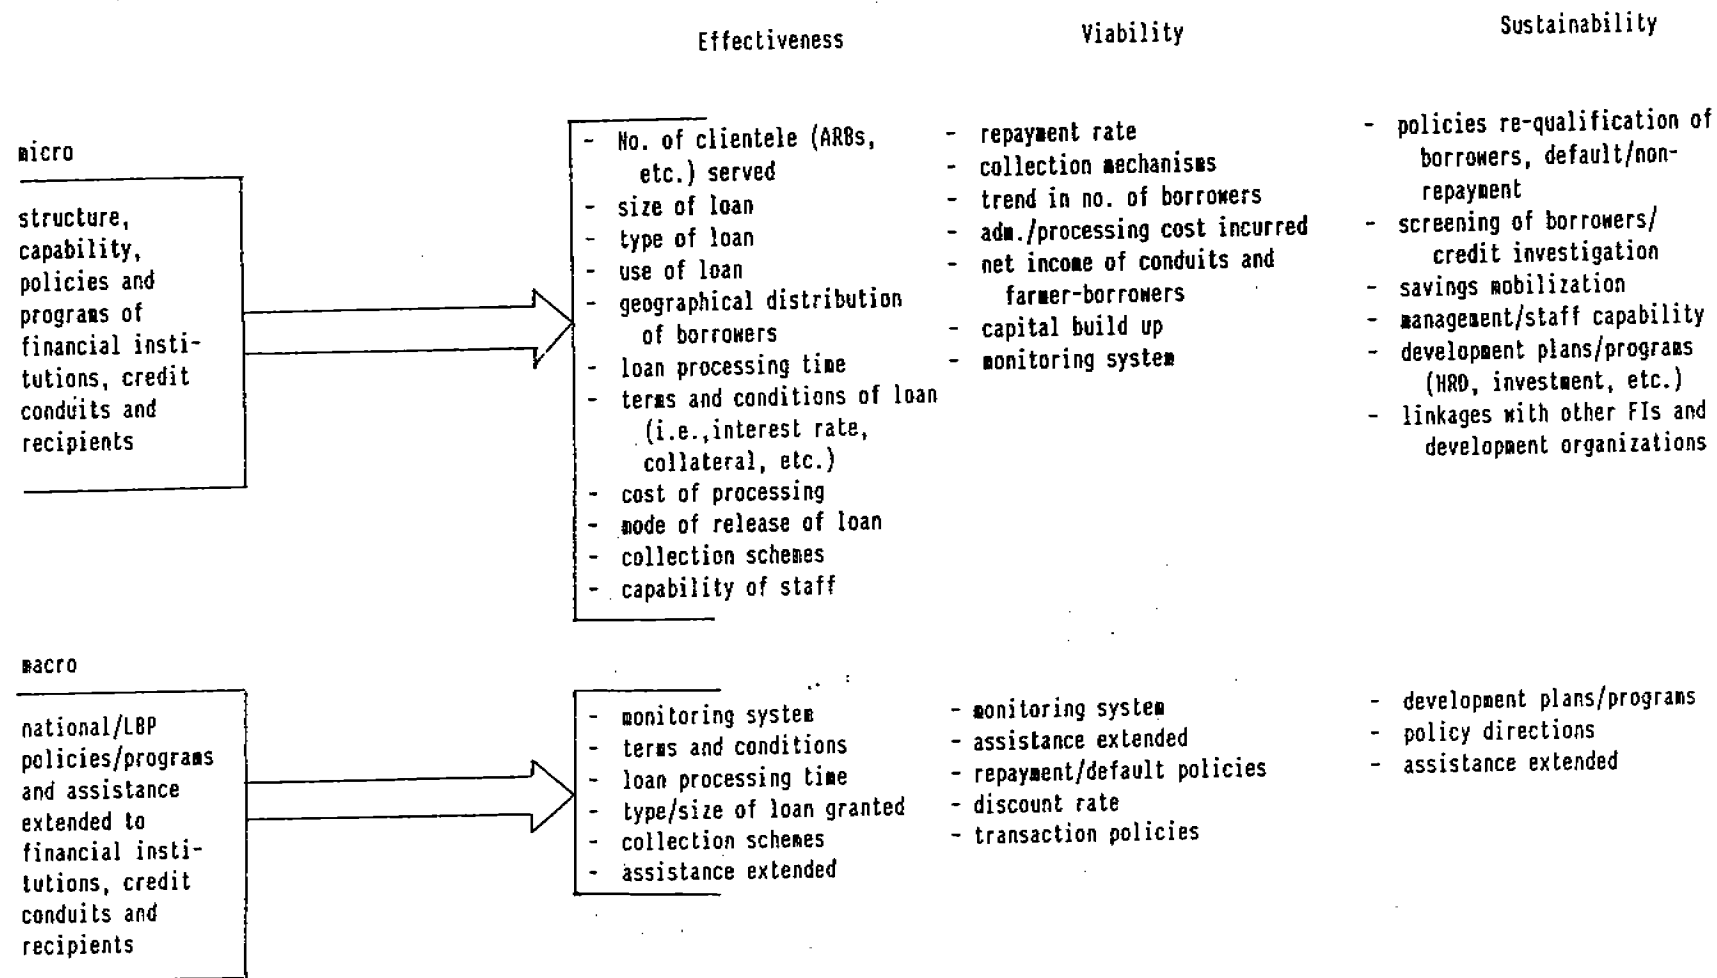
Effectiveness

Viability

Sustainability

micro

structure, capability, policies and programs of financial institutions, credit conduits and recipients

- No. of clientele (ARBs, etc.) served
- size of loan
- type of loan
- use of loan
- geographical distribution of borrowers
- loan processing time
- terms and conditions of loan (i.e.,interest rate, collateral, etc.)
- cost of processing
- mode of release of loan
- collection schemes
- capability of staff

- repayment rate
- collection mechanisms
- trend in no. of borrowers
- adm./processing cost incurred
- net income of conduits and farmer-borrowers
- capital build up
- monitoring system

- policies re-qualification of borrowers, default/non-repayment
- screening of borrowers/ credit investigation
- savings mobilization
- management/staff capability
- development plans/programs (HRD, investment, etc.)
- linkages with other FIs and development organizations

macro

national/LBP policies/programs and assistance extended to financial institutions, credit conduits and recipients

- monitoring system
- terms and conditions
- loan processing time
- type/size of loan granted
- collection schemes
- assistance extended

- monitoring system
- assistance extended
- repayment/default policies
- discount rate
- transaction policies

- development plans/programs
- policy directions
- assistance extended